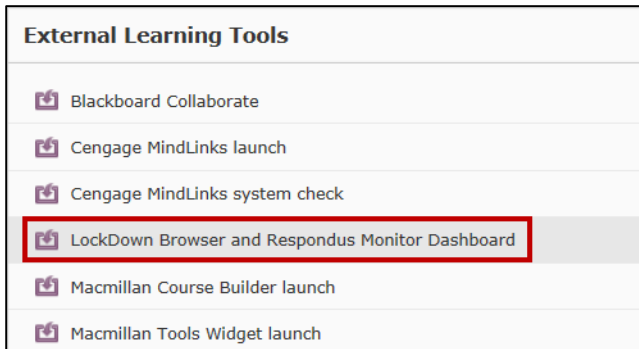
External Learning Tools

Blackboard Collaborate

Cengage MindLinks launch

Cengage MindLinks system check

LockDown Browser and Respondus Monitor Dashboard

Macmillan Course Builder launch

Macmillan Tools Widget launch